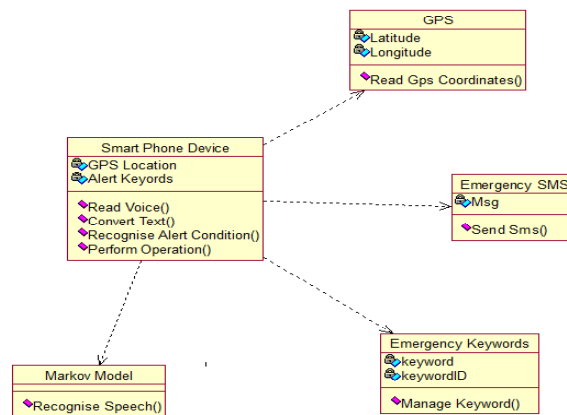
GPS
Latitude
Longitude
Read Gps Coordinates()

Smart Phone Device
GPS Location
Alert Keyords
Read Voice()
Convert Text()
Recognise Alert Condition()
Perform Operation()

Emergency SMS
Msg
Send Sms()

Markov Model
Recognise Speech()

Emergency Keywords
keyword
keywordID
Manage Keyword()